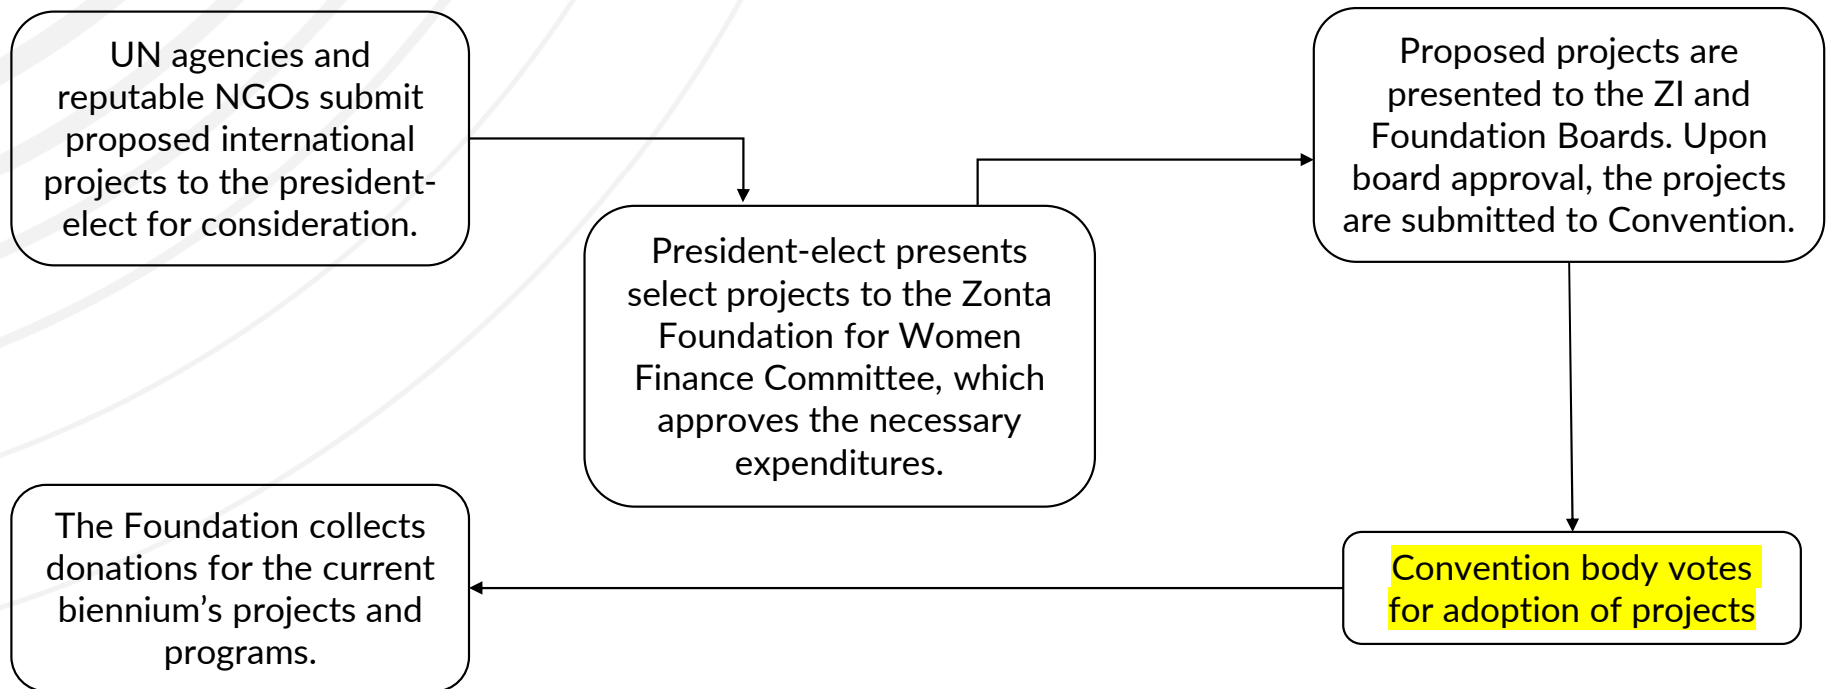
UN agencies and reputable NGOs submit proposed international projects to the president-elect for consideration.

President-elect presents select projects to the Zonta Foundation for Women Finance Committee, which approves the necessary expenditures.

Proposed projects are presented to the ZI and Foundation Boards. Upon board approval, the projects are submitted to Convention.

Convention body votes for adoption of projects

The Foundation collects donations for the current biennium's projects and programs.